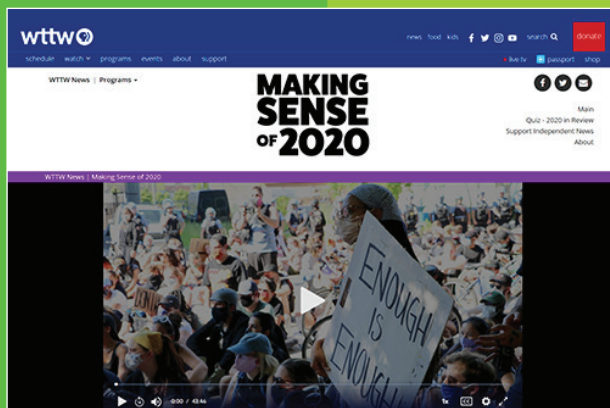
wttw

news food kids search donate

schedule watch programs events about support live tv passport shop

WTTW News | Programs

MAKING SENSE OF 2020

Main
Quiz - 2020 in Review
Support Independent News
About

WTTW News | Making Sense of 2020

ENOUGH IS ENOUGH

0:00 / 43:46

1x